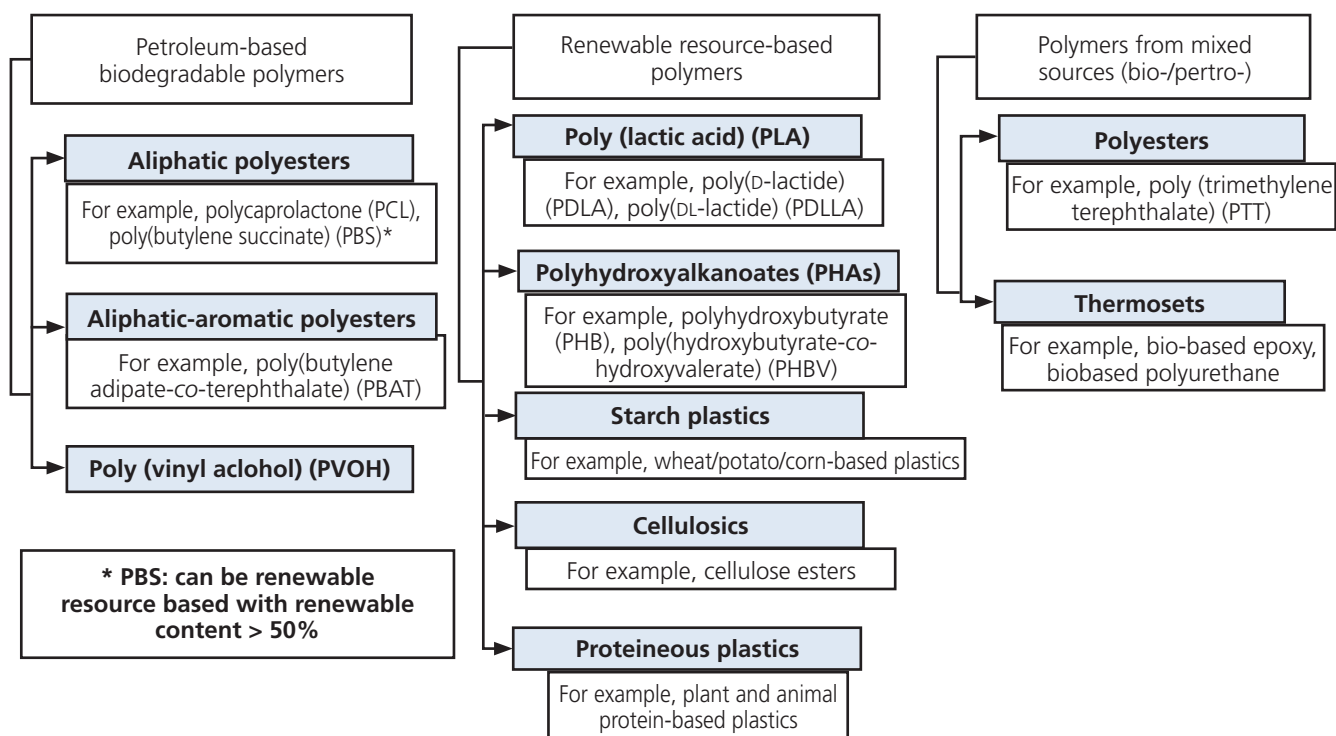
Petroleum-based biodegradable polymers

Aliphatic polyesters

For example, polycaprolactone (PCL), poly(butylene succinate) (PBS)*

Aliphatic-aromatic polyesters

For example, poly(butylene adipate-co-terephthalate) (PBAT)

Poly (vinyl aclohol) (PVOH)

* PBS: can be renewable resource based with renewable content > 50%

Renewable resource-based polymers

Poly (lactic acid) (PLA)

For example, poly(D-lactide) (PDLA), poly(DL-lactide) (PDLLA)

Polyhydroxyalkanoates (PHAs)

For example, polyhydroxybutyrate (PHB), poly(hydroxybutyrate-co-hydroxyvalerate) (PHBV)

Starch plastics

For example, wheat/potato/corn-based plastics

Cellulosics

For example, cellulose esters

Proteineous plastics

For example, plant and animal protein-based plastics

Polymers from mixed sources (bio-/pertro-)

Polyesters

For example, poly (trimethylene terephthalate) (PTT)

Thermosets

For example, bio-based epoxy, biobased polyurethane